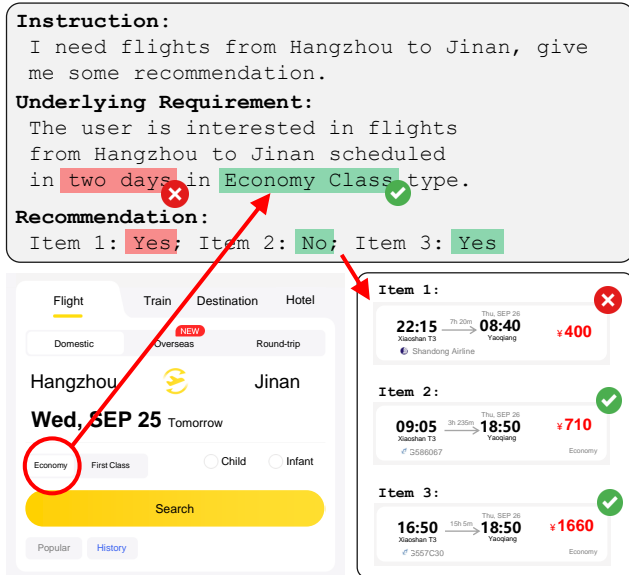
Instruction:
I need flights from Hangzhou to Jinan, give me some recommendation.

Underlying Requirement:
The user is interested in flights from Hangzhou to Jinan scheduled in two days in Economy Class type.

Recommendation:
Item 1: Yes; Item 2: No; Item 3: Yes

Flight Train Destination Hotel
NEW
Domestic Overseas Round-trip
Hangzhou Jinan
Wed, SEP 25 Tomorrow
Economy First Class Child Infant
Search
Popular History

Item 1:
22:15 Xiaoshan T3 7h 20m Thu, SEP 26 08:40 Yaoqiang ¥400
Shandong Airline

Item 2:
09:05 Xiaoshan T3 3h 235m Thu, SEP 26 18:50 Yaoqiang ¥710
3586067 Economy

Item 3:
16:50 Xiaoshan T3 15h 5m Thu, SEP 26 18:50 Yaoqiang ¥1660
3557C30 Economy